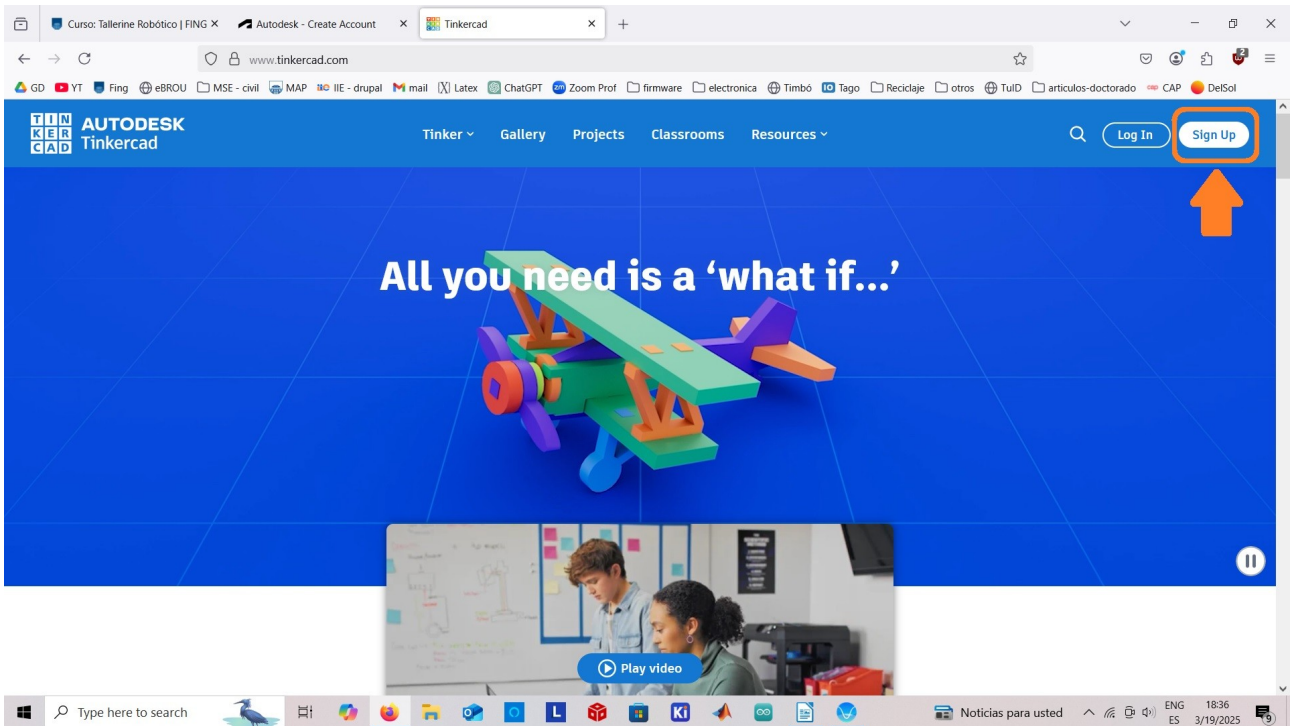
Curso: Tallerine Robótico | FING ×
Autodesk - Create Account ×
Tinkercad ×
+

www.tinkercad.com

GD YT Fing eBROU MSE - civil MAP IIE - drupal mail Latex ChatGPT Zoom Prof firmware electronica Timbó Tago Reciclaje otros TulD articulos-doctorado CAP DelSol

TIN KER CAD AUTODESK Tinkercad

Tinker Gallery Projects Classrooms Resources

Log In Sign Up

All you need is a 'what if...'

Play video

Type here to search

Noticias para usted ENG ES 18:36 3/19/2025